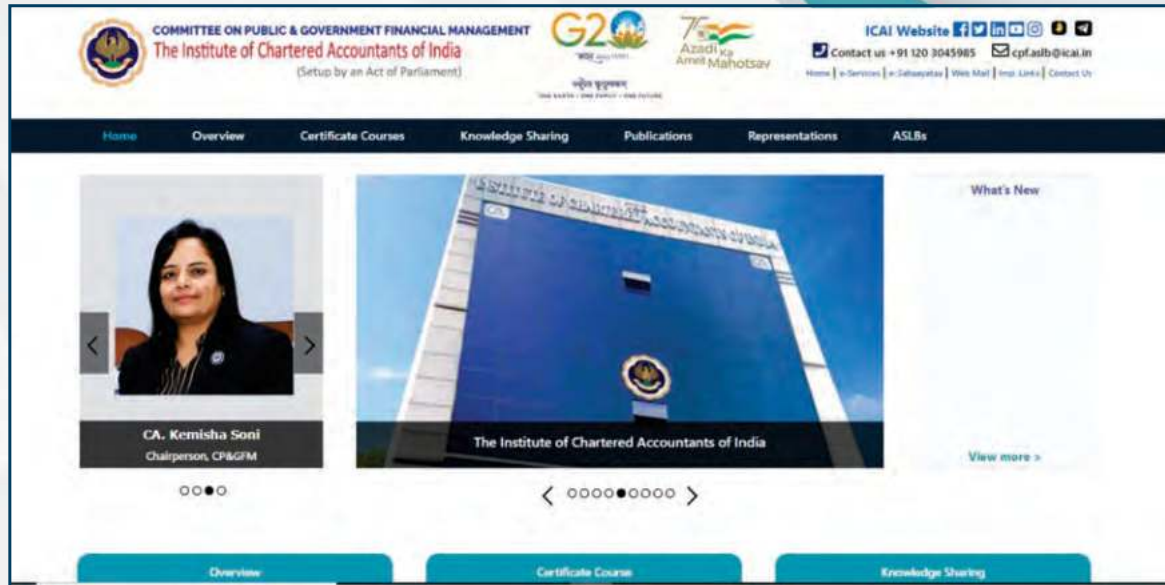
COMMITTEE ON PUBLIC & GOVERNMENT FINANCIAL MANAGEMENT
The Institute of Chartered Accountants of India
(Setup by an Act of Parliament)

G20

ONE EARTH • ONE FAMILY • ONE FUTURE

Azadi Ka Amrit Mahotsav

ICAI Website

Contact us +91 120 3045985 cpf.aslb@icai.in

Home | e-Services | e-Sahaayataa | Web Mail | Imp. Links | Contact Us

Home Overview Certificate Courses Knowledge Sharing Publications Representations ASLBs

CA. Kemisha Soni
Chairperson, CP&GFM

The Institute of Chartered Accountants of India

What's New

View more >

Overview

Certificate Course

Knowledge Sharing